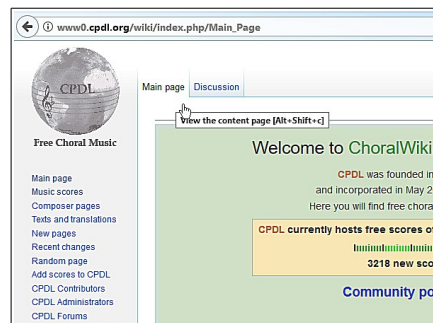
www0.cpdl.org/wiki/index.php/Main_Page

CPDL

Free Choral Music

Main page
Music scores
Composer pages
Texts and translations
New pages
Recent changes
Random page
Add scores to CPDL
CPDL Contributors
CPDL Administrators
CPDL Forums

Main page Discussion

View the content page [Alt+Shift+c]

Welcome to ChoralWiki

CPDL was founded in

and incorporated in May 2

Here you will find free choral

CPDL currently hosts free scores o

3218 new sco

Community po